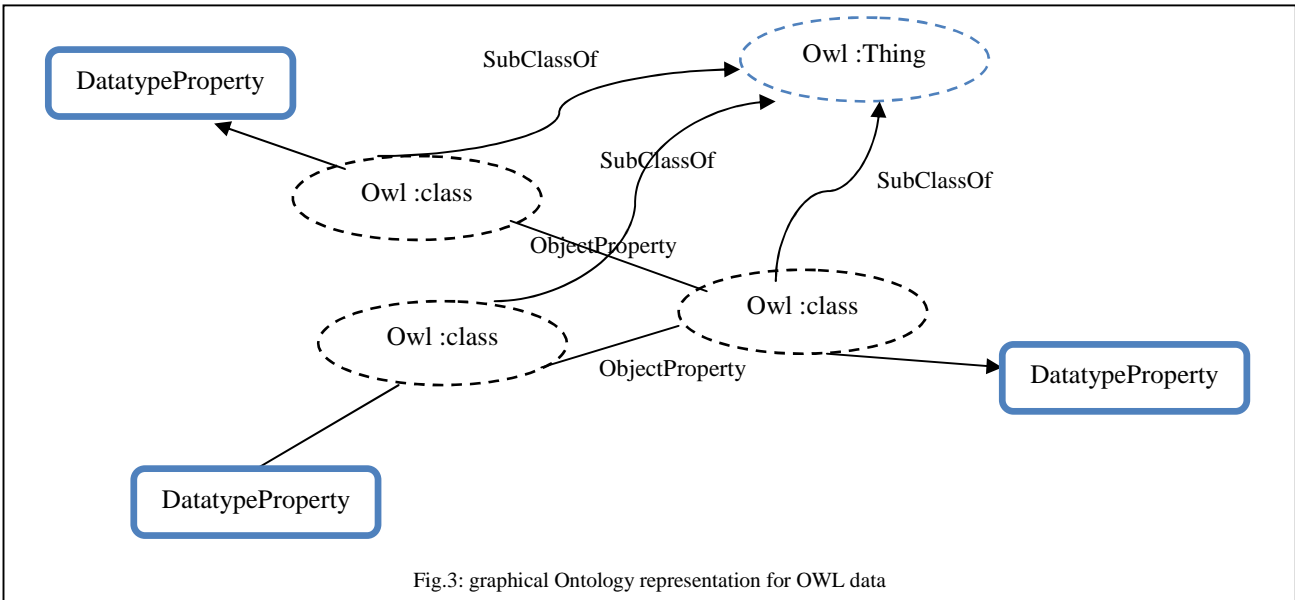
DatatypeProperty

SubClassOf

Owl :Thing

SubClassOf

SubClassOf

Owl :class

ObjectProperty

Owl :class

Owl :class

ObjectProperty

DatatypeProperty

DatatypeProperty

Fig.3: graphical Ontology representation for OWL data